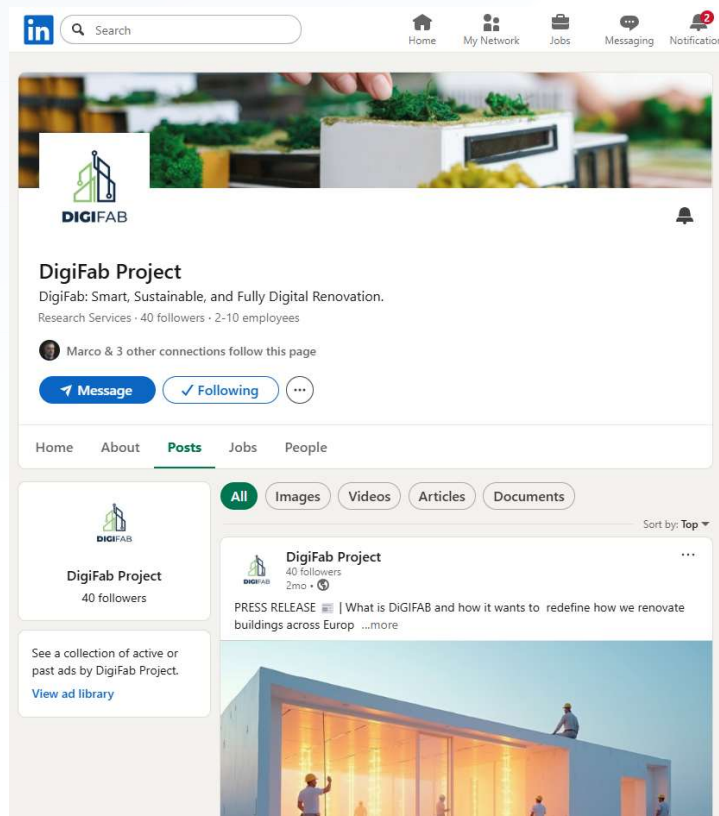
in Search

Home My Network Jobs Messaging 2 Notification

DIGIFAB

DigiFab Project

DigiFab: Smart, Sustainable, and Fully Digital Renovation.

Research Services · 40 followers · 2-10 employees

Marco & 3 other connections follow this page

Message ✓ Following ···

Home About Posts Jobs People

DIGIFAB

DigiFab Project

40 followers

See a collection of active or past ads by DigiFab Project.

View ad library

All Images Videos Articles Documents

Sort by: Top

DIGIFAB

DigiFab Project

40 followers

2mo •

···

PRESS RELEASE | What is DiGIFAB and how it wants to redefine how we renovate buildings across Europ ...more